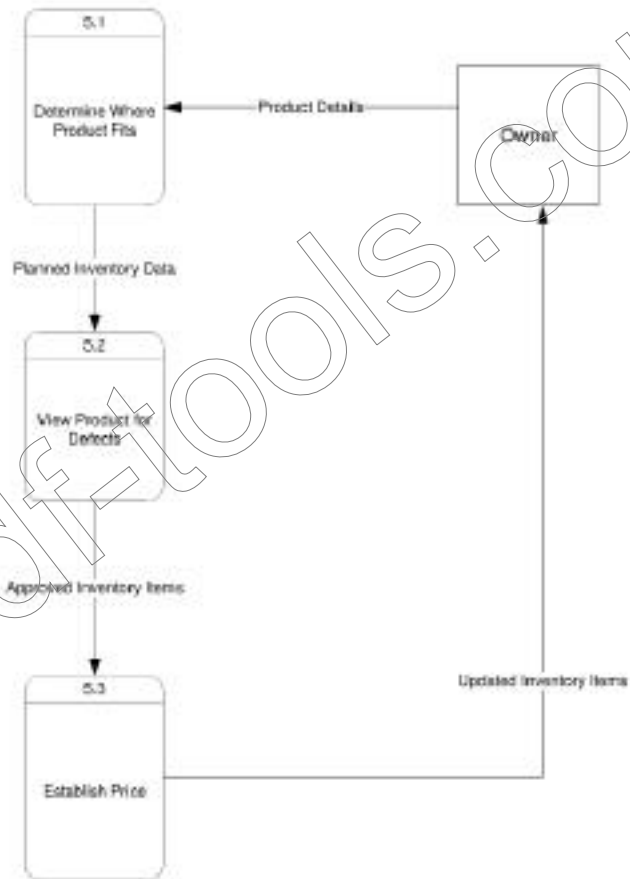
5.1

Determine Where Product Fits

Product Details

Owner

Planned Inventory Data

5.2

View Product for Defects

Approved Inventory Items

5.3

Establish Price

Updated Inventory Items

pdf-tools.com